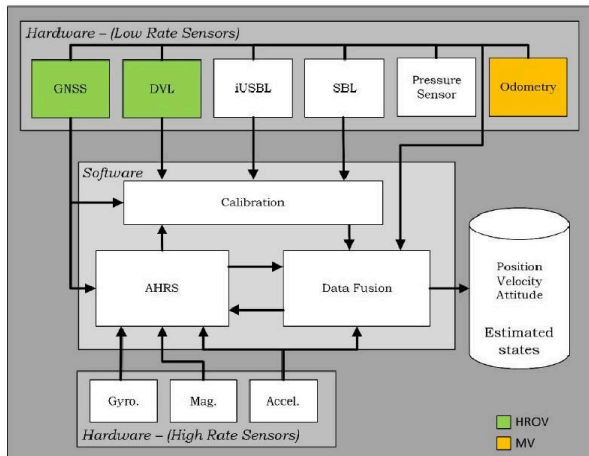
Hardware – (Low Rate Sensors)

GNSS

DVL

iUSBL

SBL

Pressure Sensor

Odometry

Software

Calibration

AHRS

Data Fusion

Position
Velocity
Attitude

Estimated states

Gyro.

Mag.

Accel.

Hardware – (High Rate Sensors)

HROV

MV